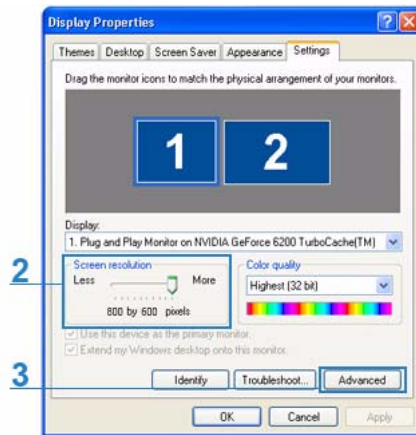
Display Properties

Themes | Desktop | Screen Saver | Appearance | Settings

Drag the monitor icons to match the physical arrangement of your monitors.

1

2

Display:

1. Plug and Play Monitor on NVIDIA GeForce 6200 TurboCache(TM)

2

Screen resolution

Less

More

800 by 600 pixels

Color quality

Highest (32 bit)

Use this device as the primary monitor.

Extend my Windows desktop onto this monitor.

3

Identify

Troubleshoot...

Advanced

OK

Cancel

Apply